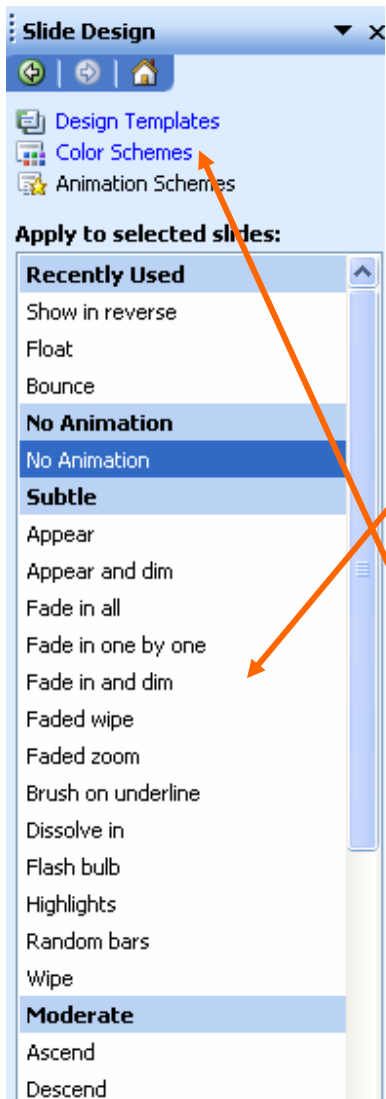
Slide Design

Design Templates
Color Schemes
Animation Schemes

Apply to selected slides:

Recently Used
Show in reverse
Float
Bounce
No Animation
No Animation
Subtle
Appear
Appear and dim
Fade in all
Fade in one by one
Fade in and dim
Faded wipe
Faded zoom
Brush on underline
Dissolve in
Flash bulb
Highlights
Random bars
Wipe
Moderate
Ascend
Descend